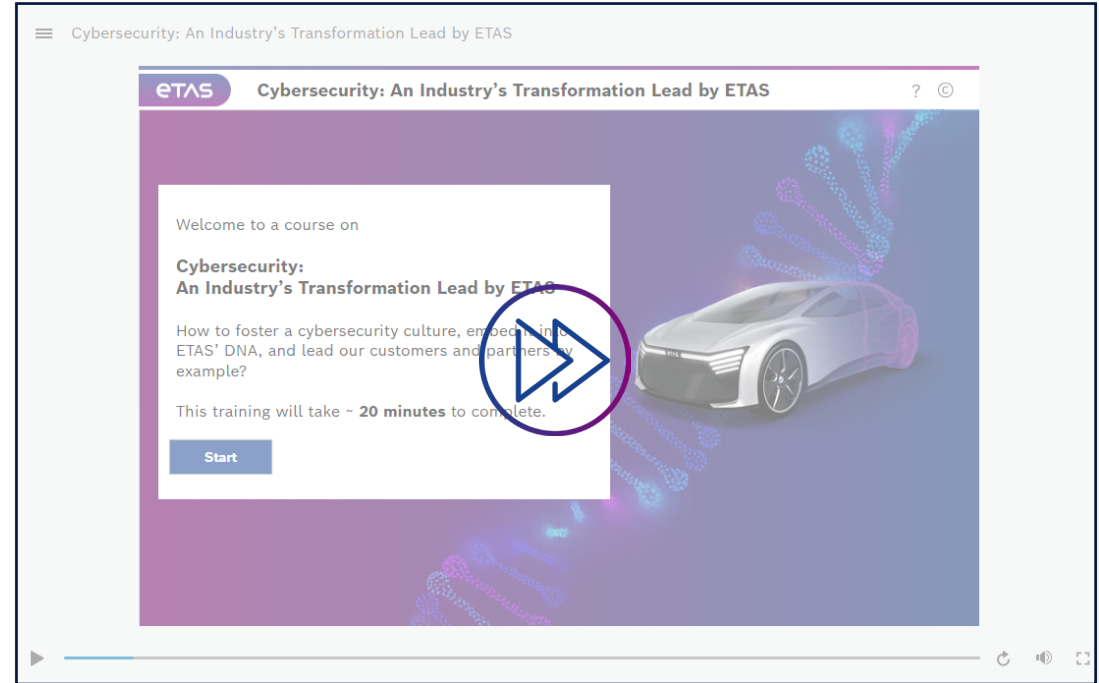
Cybersecurity: An Industry's Transformation Lead by ETAS

ETAS

Cybersecurity: An Industry's Transformation Lead by ETAS

? ©

Welcome to a course on

**Cybersecurity: An Industry's Transformation Lead by ETAS**

How to foster a cybersecurity culture, embed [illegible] into ETAS' DNA, and lead our customers and partners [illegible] example?

This training will take ~ **20 minutes** to complete.

Start